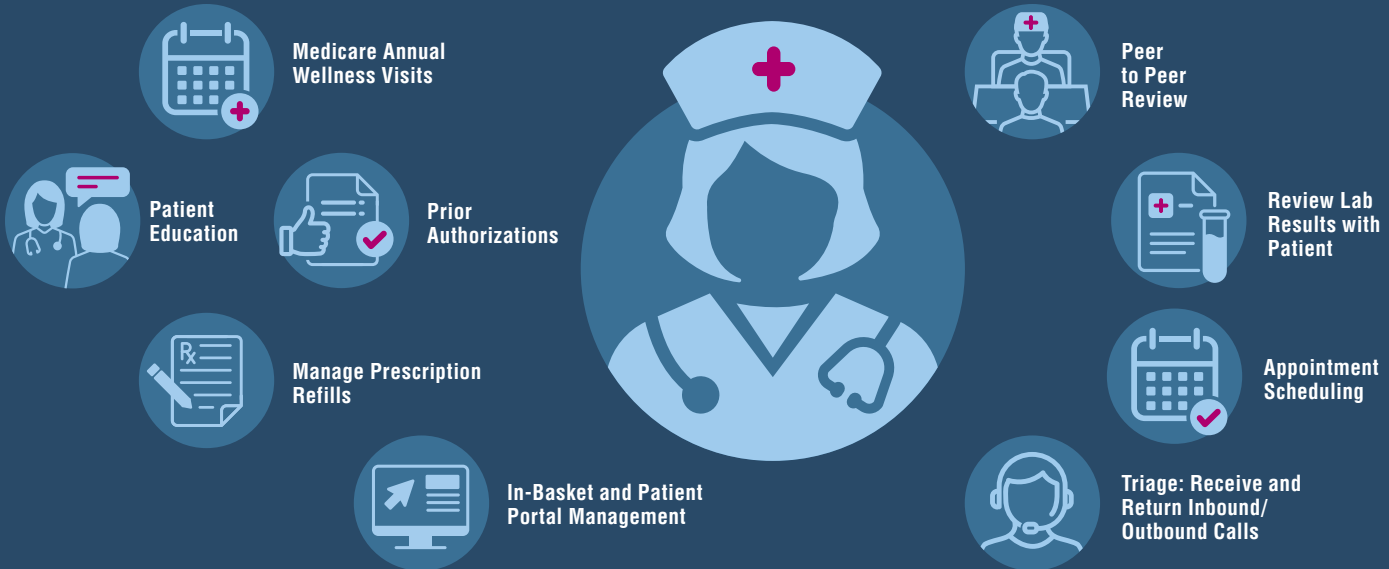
Medicare Annual Wellness Visits

Patient Education

Prior Authorizations

Manage Prescription Refills

In-Basket and Patient Portal Management

Peer to Peer Review

Review Lab Results with Patient

Appointment Scheduling

Triage: Receive and Return Inbound/ Outbound Calls